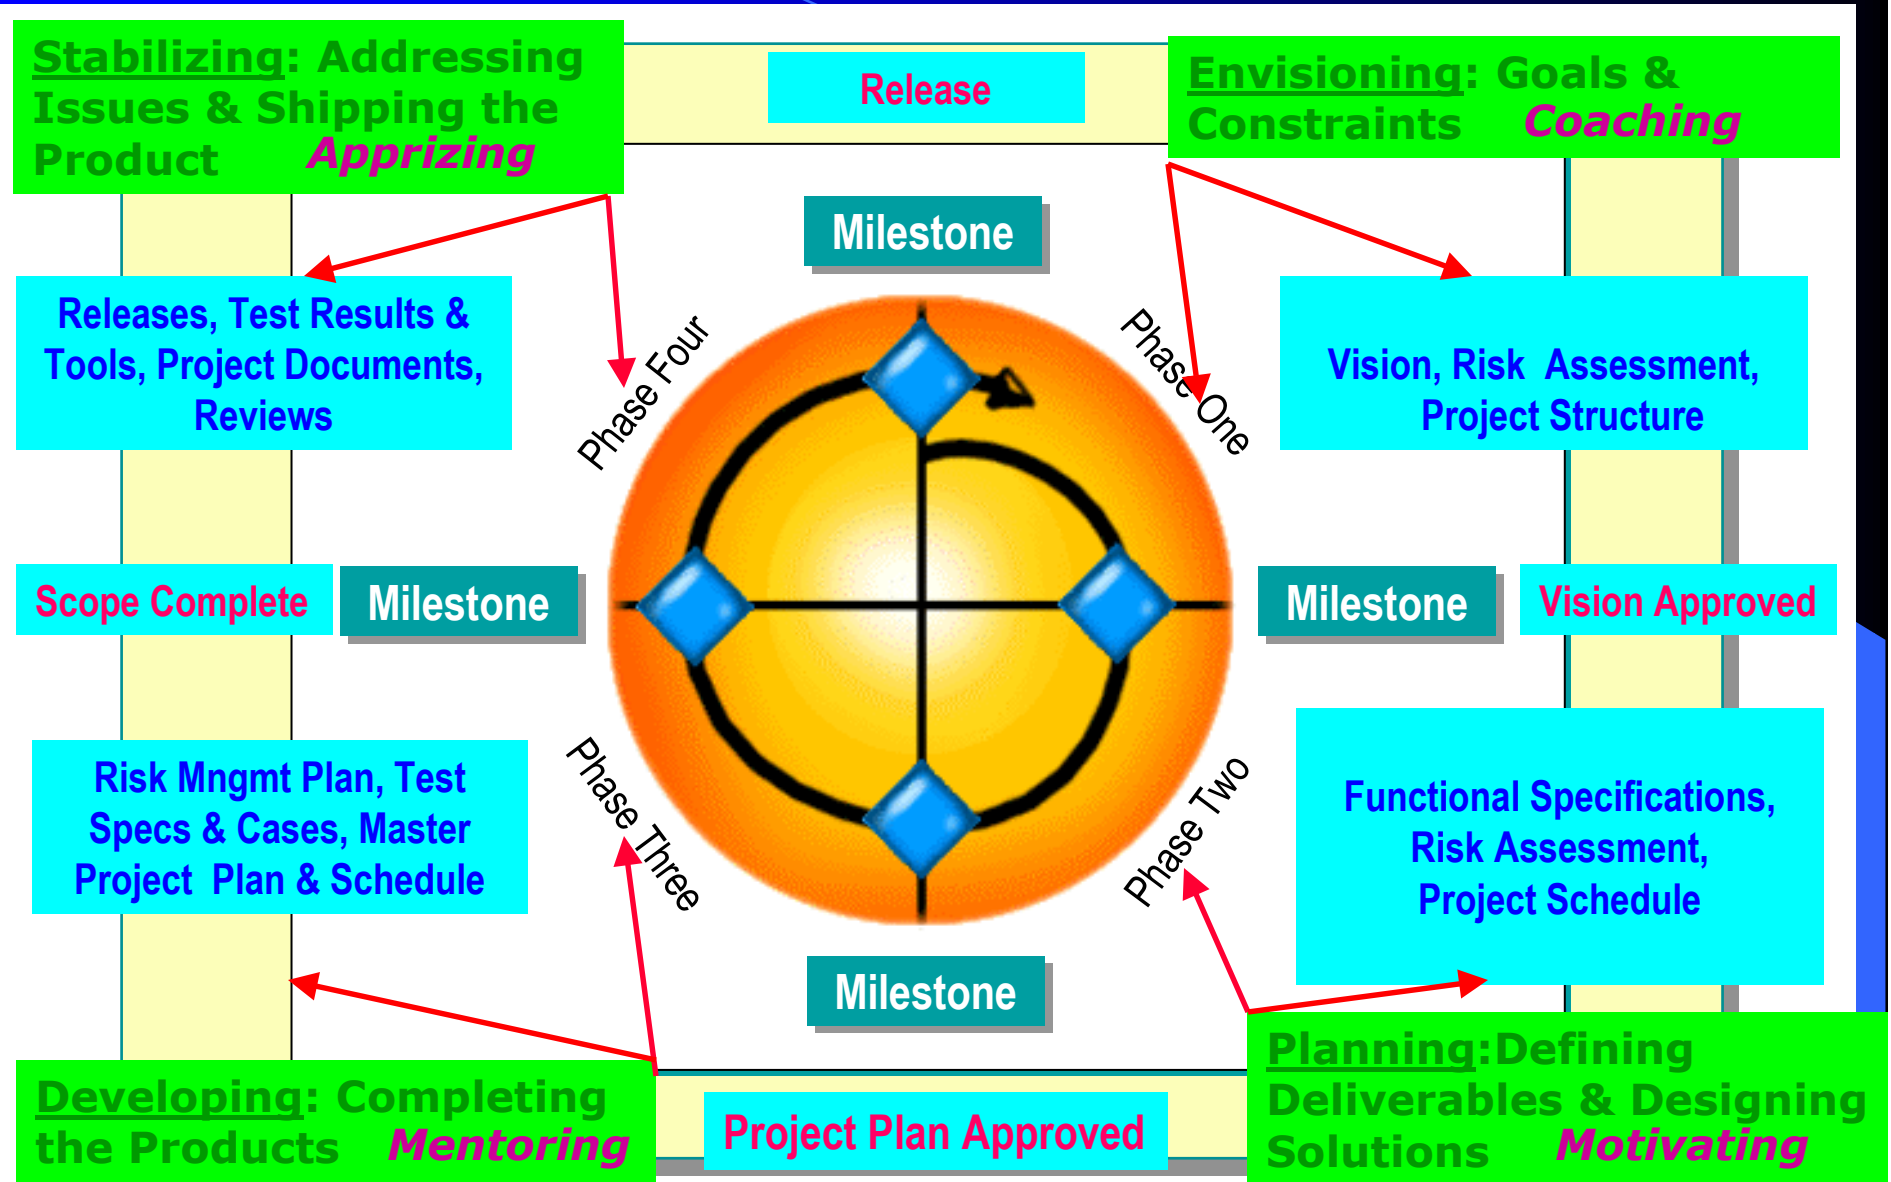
Stabilizing: Addressing Issues & Shipping the Product Apprizing

Release

Envisioning: Goals & Constraints Coaching

Milestone

Releases, Test Results & Tools, Project Documents, Reviews

Phase Four

Phase One

Vision, Risk Assessment, Project Structure

Scope Complete

Milestone

Milestone

Vision Approved

Risk Mngmt Plan, Test Specs & Cases, Master Project Plan & Schedule

Phase Three

Phase Two

Functional Specifications, Risk Assessment, Project Schedule

Milestone

Developing: Completing the Products Mentoring

Project Plan Approved

Planning:Defining Deliverables & Designing Solutions Motivating